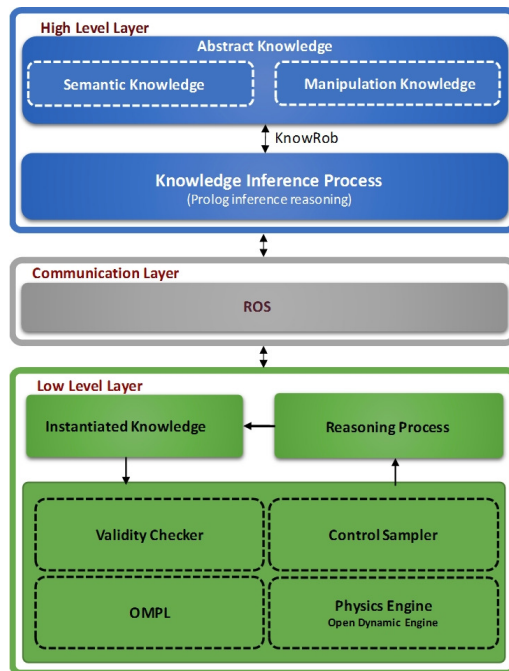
High Level Layer

Abstract Knowledge

Semantic Knowledge

Manipulation Knowledge

KnowRob

Knowledge Inference Process
(Prolog inference reasoning)

Communication Layer

ROS

Low Level Layer

Instantiated Knowledge

Reasoning Process

Validity Checker

Control Sampler

OMPL

Physics Engine
Open Dynamic Engine